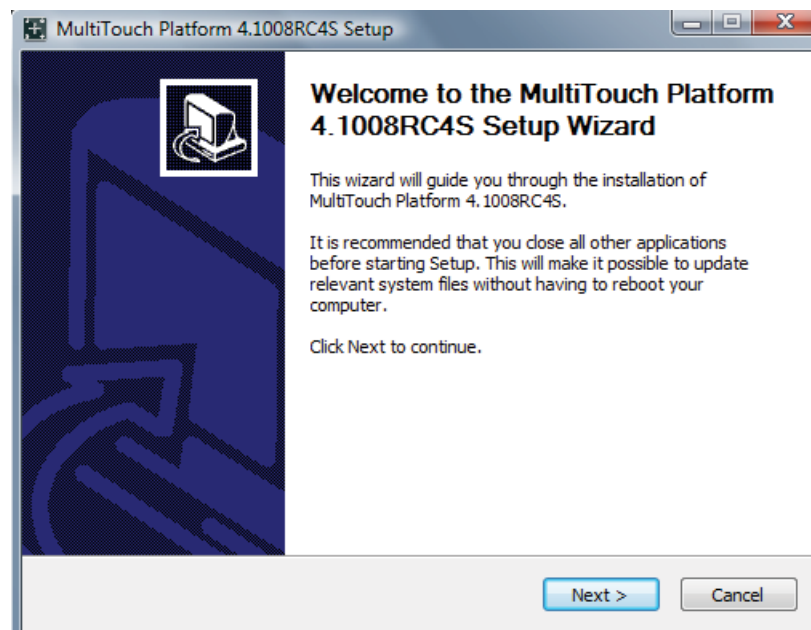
MultiTouch Platform 4.1008RC4S Setup

Welcome to the MultiTouch Platform 4.1008RC4S Setup Wizard

This wizard will guide you through the installation of MultiTouch Platform 4.1008RC4S.

It is recommended that you close all other applications before starting Setup. This will make it possible to update relevant system files without having to reboot your computer.

Click Next to continue.

Next >

Cancel